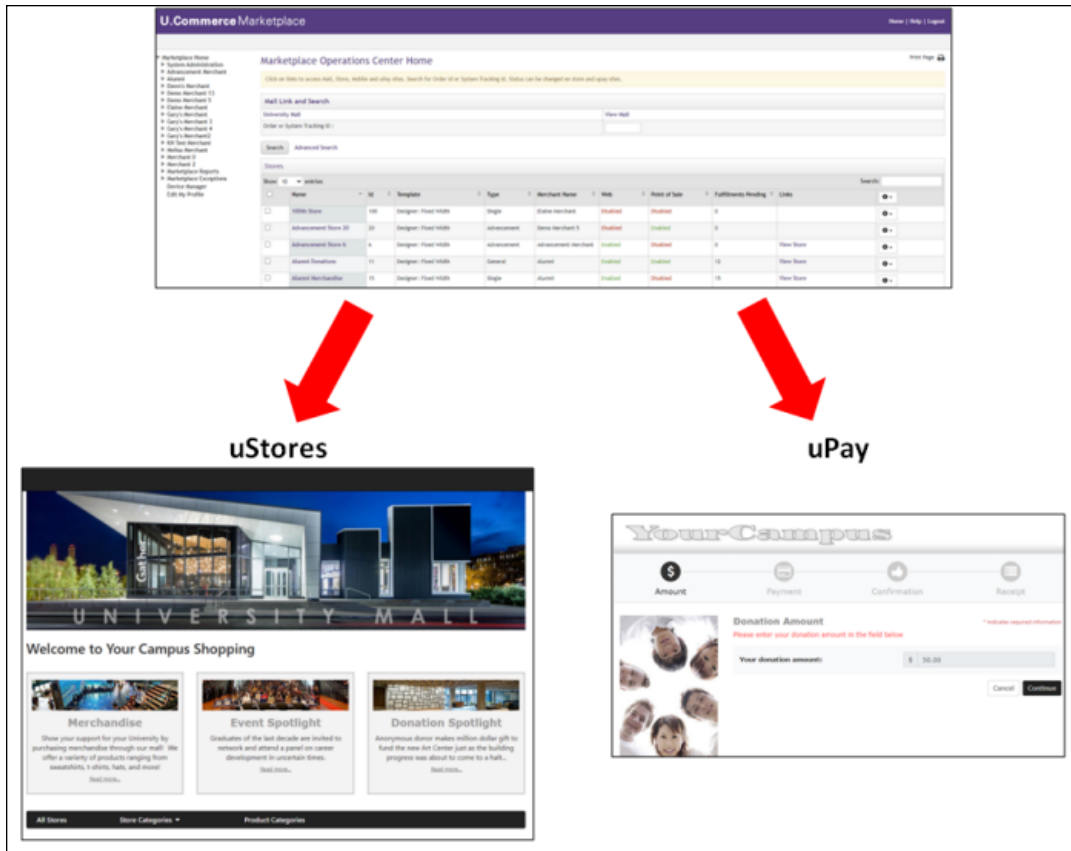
U.Commerce Marketplace

Home | Help | Logout

Marketplace Home
System Administration
Advancement Merchant
Alumni
Dave's Merchant
Demo Merchant 13
Demo Merchant 5
Elaine Merchant
Gary's Merchant
Gary's Merchant 3
Gary's Merchant 4
Gary's Merchant2
KH Test Merchant
Melise Merchant
Merchant 0
Merchant 2
Marketplace Reports
Marketplace Exceptions
Device Manager
Edit My Profile

Marketplace Operations Center Home

Print Page

Click on links to access Mall, Store, Mobile and uPay sites. Search for Order Id or System Tracking Id. Status can be changed on store and upay sites.

Mall Link and Search

University Mall | View Mall
Order or System Tracking Id :

Search Advanced Search

Stores

Show 10 entries

Search:

| | Name | Id | Template | Type | Merchant Name | Web | Point of Sale | Fulfillments Pending | Links | |
|---|---|---|---|---|---|---|---|---|---|---|
| | 100th Store | 100 | Designer : Fixed Width | Single | Elaine Merchant | Disabled | Disabled | 0 | | |
| | Advancement Store 20 | 20 | Designer : Fixed Width | advancement | Demo Merchant 5 | Disabled | Enabled | 0 | | |
| | Advancement Store 6 | 6 | Designer : Fixed Width | advancement | advancement merchant | Enabled | Disabled | 0 | View Store | |
| | Alumni Donations | 11 | Designer : Fixed Width | General | alumni | Enabled | Enabled | 15 | View Store | |
| | Alumni Merchandise | 15 | Designer : Fixed Width | Single | alumni | Enabled | Disabled | 15 | View Store | |

uStores

uPay

UNIVERSITY MALL

Welcome to Your Campus Shopping

Merchandise
Show your support for your University by purchasing merchandise through our mall! We offer a variety of products ranging from sweatshirts, t-shirts, hats, and more!
Read more...

Event Spotlight
Graduates of the last decade are invited to network and attend a panel on career development in uncertain times.
Read more...

Donation Spotlight
Anonymous donor makes million dollar gift to fund the new Art Center just as the building progress was about to come to a halt...
Read more...

All Stores Store Categories Product Categories

YourCampus

Amount Payment Confirmation Receipt

Donation Amount
* Indicates required information
Please enter your donation amount in the field below
Your donation amount: $ 50.00

Cancel Continue